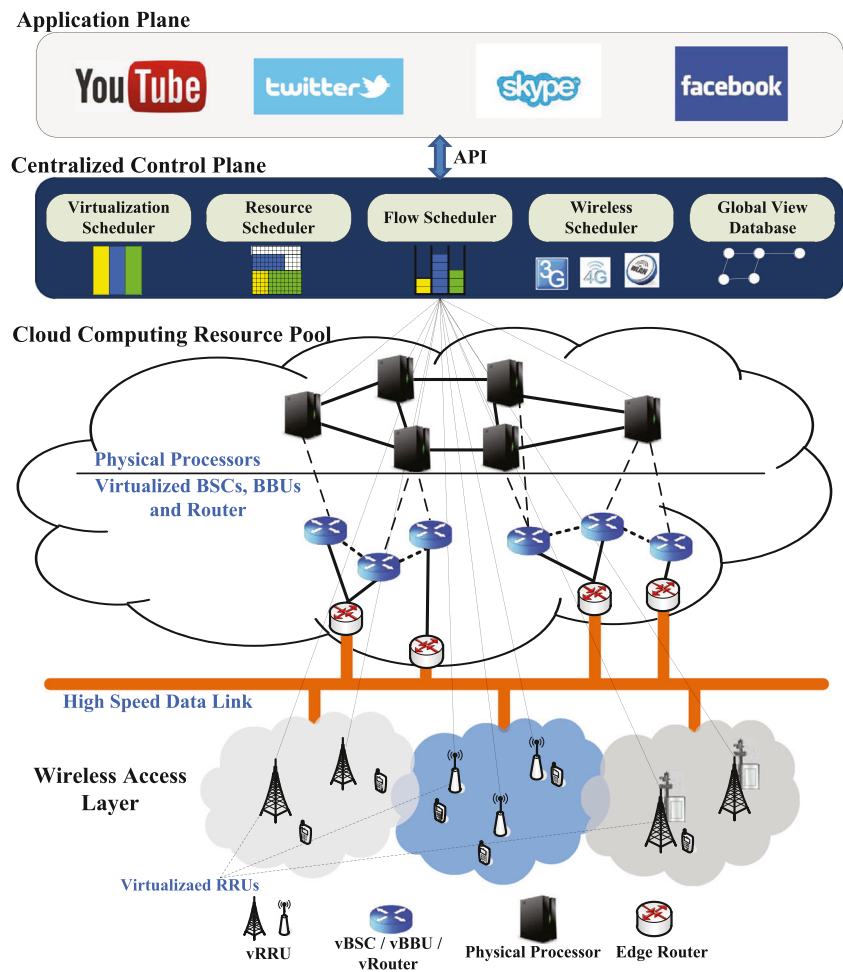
Application Plane

YouTube

twitter

skype

facebook

API

Centralized Control Plane

Virtualization Scheduler

Resource Scheduler

Flow Scheduler

Wireless Scheduler

Global View Database

3G

4G

WLAN

Cloud Computing Resource Pool

Physical Processors

Virtualized BSCs, BBUs and Router

High Speed Data Link

Wireless Access Layer

Virtualizaed RRUs

vRRU

vBSC / vBBU / vRouter

Physical Processor

Edge Router